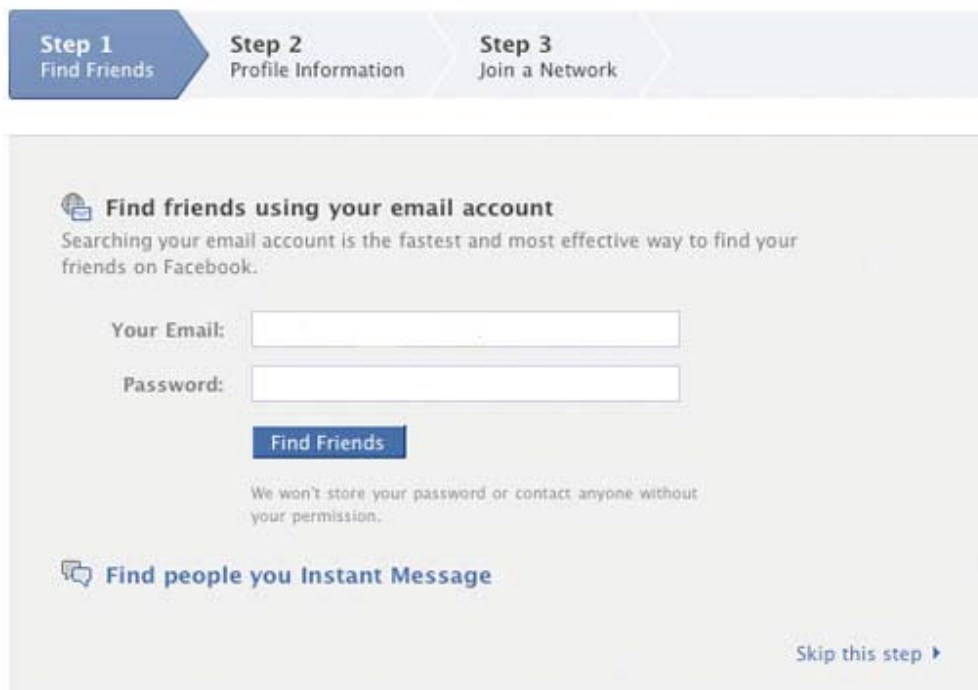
Step 1
Find Friends

Step 2
Profile Information

Step 3
Join a Network

Find friends using your email account
Searching your email account is the fastest and most effective way to find your friends on Facebook.

Your Email:

Password:

Find Friends

We won't store your password or contact anyone without your permission.

Find people you Instant Message

Skip this step